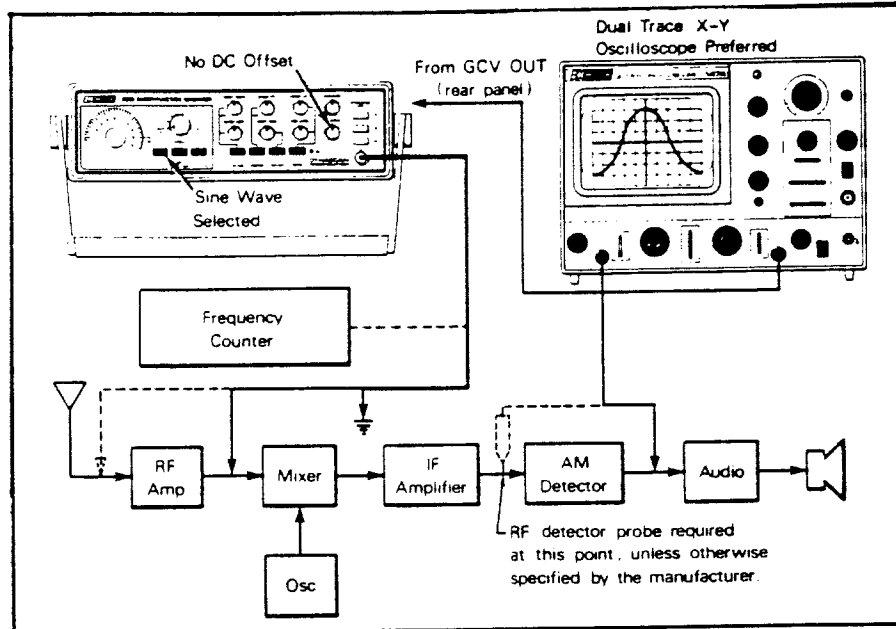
No DC Offset

Sine Wave Selected

From GCV OUT (rear panel)

Dual Trace X-Y Oscilloscope Preferred

Frequency Counter

RF Amp

Mixer

IF Amplifier

AM Detector

Audio

Osc

RF detector probe required at this point, unless otherwise specified by the manufacturer.